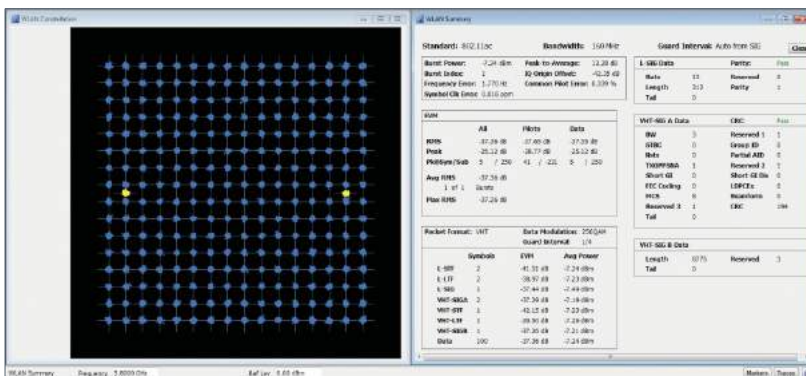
WLAN Constellation

WLAN Summary

Standard: 802.11ac Bandwidth: 160 MHz Guard Interval: Auto from SIG

Burst Power: -7.24 dBm
Burst Index: 1
Frequency Error: 1.770 Hz
Symbol Clk Error: 0.010 ppm

Peak-to-Average: 11.28 dB
IQ Origin Offset: -42.05 dB
Common Pilot Error: 0.339 %

EVM

| | All | Pilots | Data |
|---|---|---|---|
| RMS | -37.26 dB | -37.60 dB | -37.39 dB |
| Peak | -25.12 dB | -28.77 dB | -25.12 dB |
| Pk@Sym/Sub | 5 / 250 | 41 / -231 | 5 / 250 |

Avg RMS -37.26 dB
1 of 1 Bursts
Max RMS -37.26 dB

Packet format: VHT
Data Modulation: 256QAM
Guard Interval: 1/4

| | Symbols | EVM | Avg Power |
|---|---|---|---|
| L-STF | 2 | -41.31 dB | -7.24 dBm |
| L-LTF | 2 | -38.97 dB | -7.23 dBm |
| L-SIG | 1 | -37.44 dB | -7.49 dBm |
| VHT-SIGA | 2 | -37.39 dB | -7.16 dBm |
| VHT-STF | 1 | -43.15 dB | -7.24 dBm |
| VHT-LTF | 1 | -39.50 dB | -7.19 dBm |
| VHT-SIGB | 1 | -37.35 dB | -7.21 dBm |
| Data | 100 | -37.26 dB | -7.24 dBm |

L-SIG Data
Parity: Pass
Rate 13 Reserved 0
Length 313 Parity 1
Tail 0

VHT-SIG A Data CRC: Pass
BW 3 Reserved 1 1
STBC 0 Group ID 0
Nsts 0 Partial AID 0
TXOPPSBA 1 Reserved 2 1
Short GI 0 Short GI Dis 0
ECC Coding 0 LDPCEx 0
MCS 8 Beamform 0
Reserved 3 1 CRC 196
Tail 0

VHT-SIG B Data
Length 1075 Reserved 3
Tail 0

WLAN Summary Frequency 5.8000 GHz Ref Lev 0.00 dBm Markers Traces